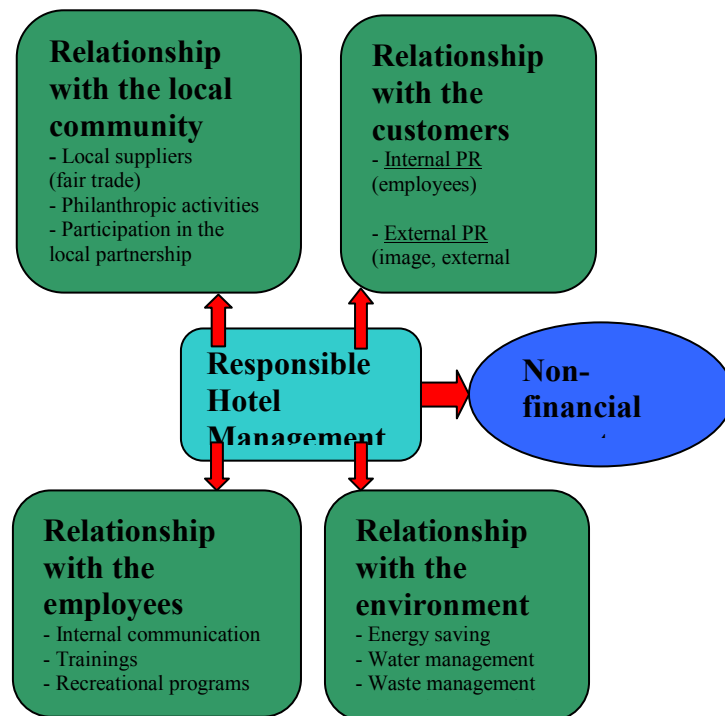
Relationship with the local community
- Local suppliers (fair trade)
- Philanthropic activities
- Participation in the local partnership

Relationship with the customers
- Internal PR (employees)

- External PR (image, external

Responsible Hotel Management

Non-financial

Relationship with the employees
- Internal communication
- Trainings
- Recreational programs

Relationship with the environment
- Energy saving
- Water management
- Waste management